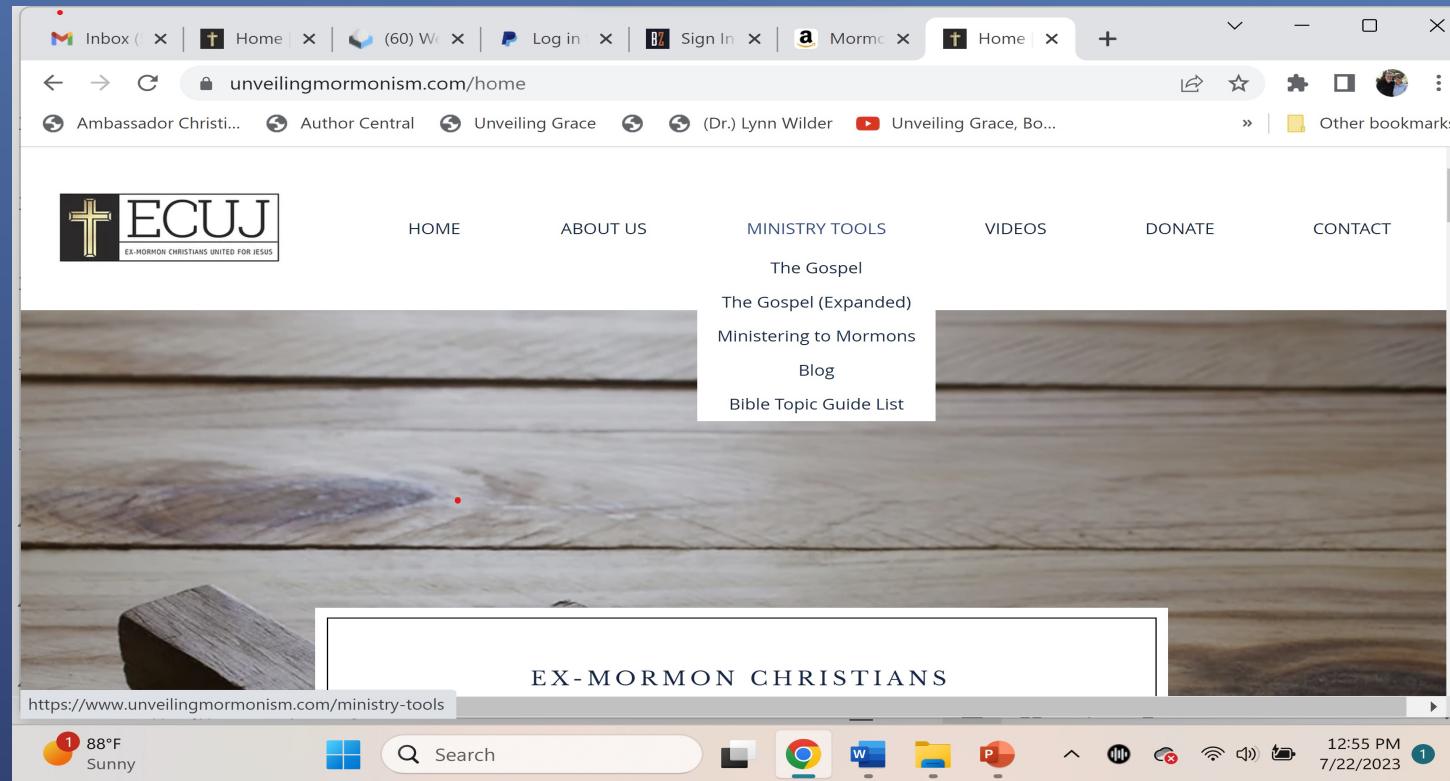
Inbox ( ✕ | Home ✕ | (60) We ✕ | Log in ✕ | Sign In ✕ | Mormo ✕ | Home ✕ +

unveilingmormonism.com/home

Ambassador Christi... Author Central Unveiling Grace (Dr.) Lynn Wilder Unveiling Grace, Bo... » Other bookmarks

ECUJ
EX-MORMON CHRISTIANS UNITED FOR JESUS

HOME ABOUT US MINISTRY TOOLS VIDEOS DONATE CONTACT

The Gospel
The Gospel (Expanded)
Ministering to Mormons
Blog
Bible Topic Guide List

EX-MORMON CHRISTIANS

https://www.unveilingmormonism.com/ministry-tools

1 88°F
Sunny

Search

12:55 PM
7/22/2023
1